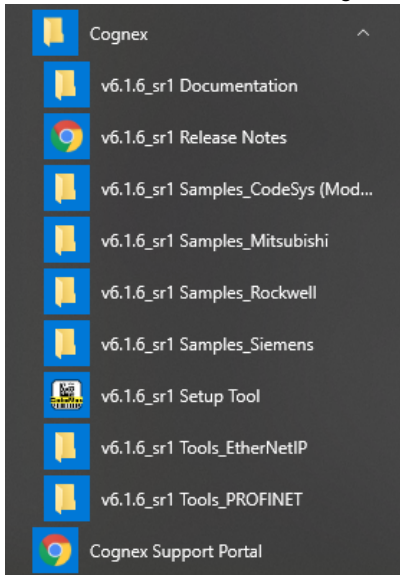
Cognex

v6.1.6_sr1 Documentation

v6.1.6_sr1 Release Notes

v6.1.6_sr1 Samples_CodeSys (Mod...

v6.1.6_sr1 Samples_Mitsubishi

v6.1.6_sr1 Samples_Rockwell

v6.1.6_sr1 Samples_Siemens

v6.1.6_sr1 Setup Tool

v6.1.6_sr1 Tools_EtherNetIP

v6.1.6_sr1 Tools_PROFINET

Cognex Support Portal